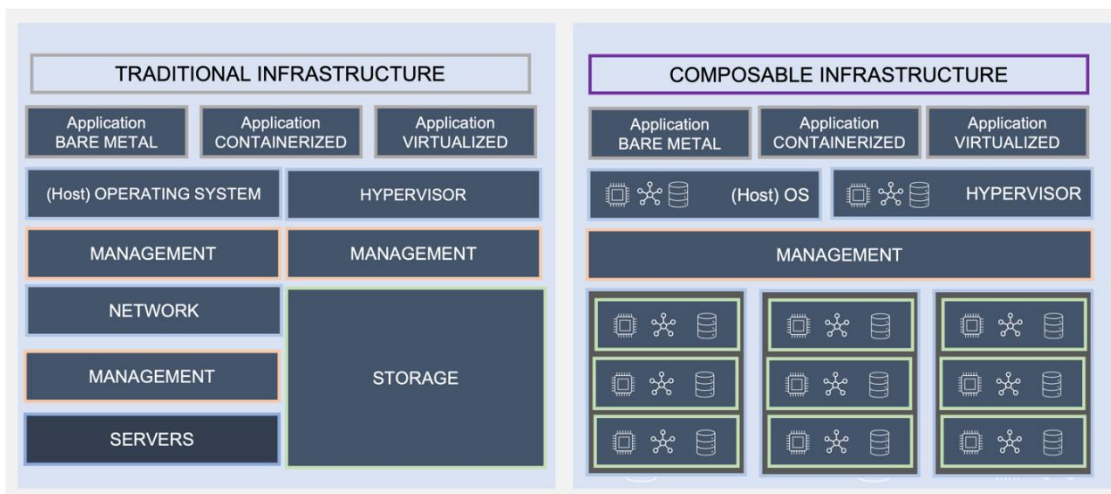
TRADITIONAL INFRASTRUCTURE

Application BARE METAL

Application CONTAINERIZED

Application VIRTUALIZED

(Host) OPERATING SYSTEM

HYPERVISOR

MANAGEMENT

MANAGEMENT

NETWORK

MANAGEMENT

STORAGE

SERVERS

COMPOSABLE INFRASTRUCTURE

Application BARE METAL

Application CONTAINERIZED

Application VIRTUALIZED

(Host) OS

HYPERVISOR

MANAGEMENT